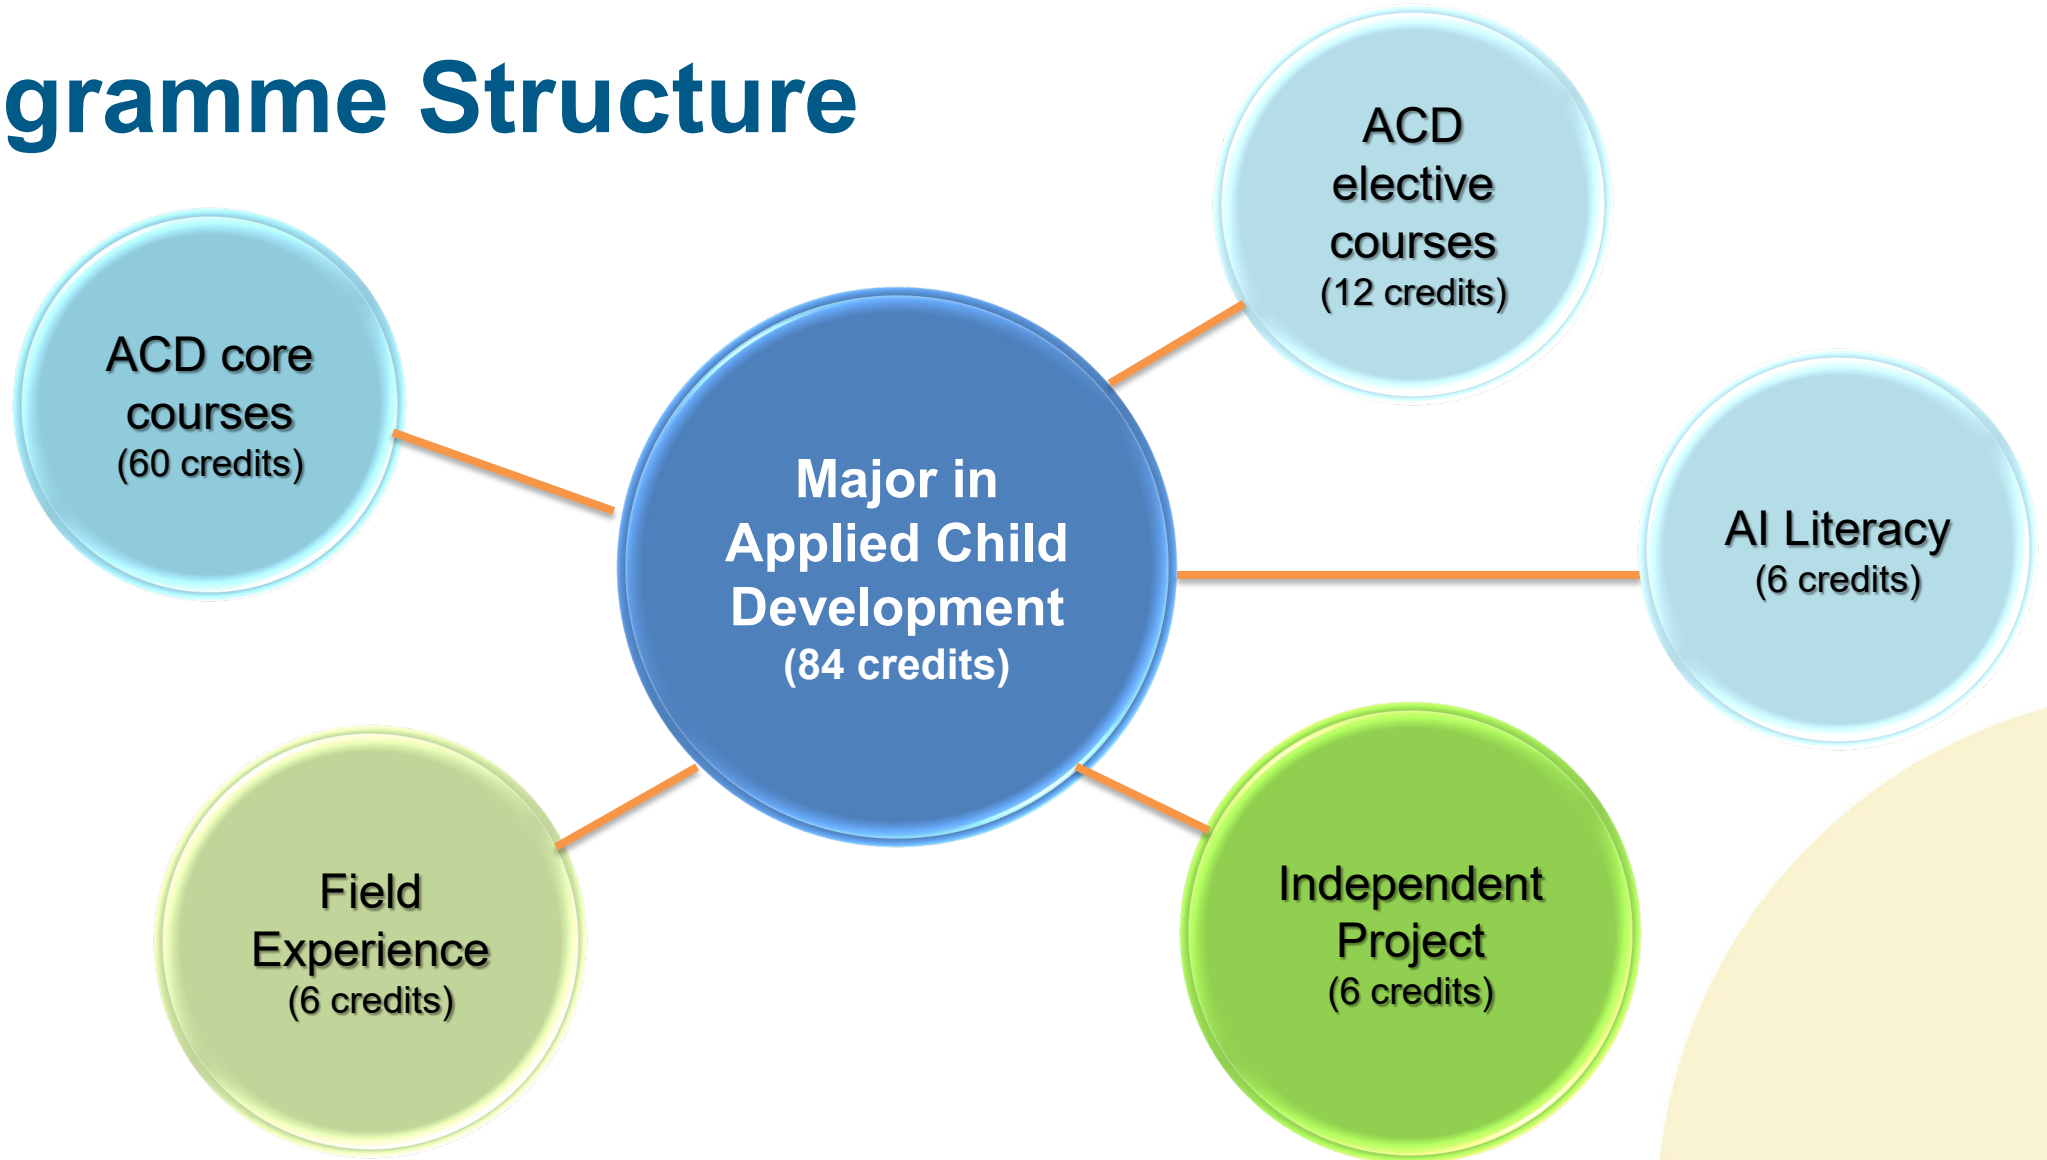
gramme Structure

ACD core courses
(60 credits)

Major in Applied Child Development
(84 credits)

ACD elective courses
(12 credits)

AI Literacy
(6 credits)

Field Experience
(6 credits)

Independent Project
(6 credits)